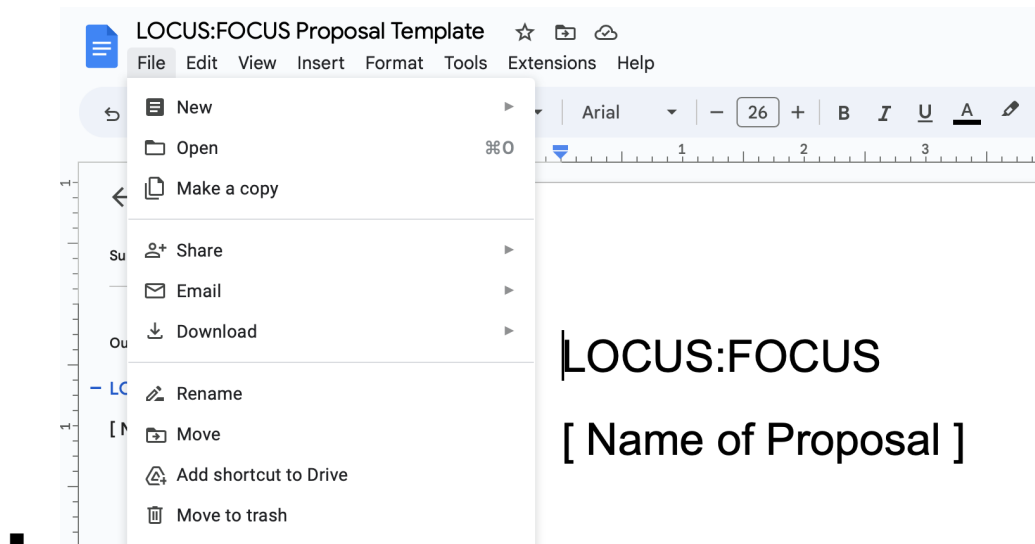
LOCUS:FOCUS Proposal Template

File Edit View Insert Format Tools Extensions Help

Arial 26 B I U A

1 2 3

New
Open ⌘O
Make a copy
Share
Email
Download
Rename
Move
Add shortcut to Drive
Move to trash

Su
Ou
– LO
[ N

LOCUS:FOCUS

[ Name of Proposal ]